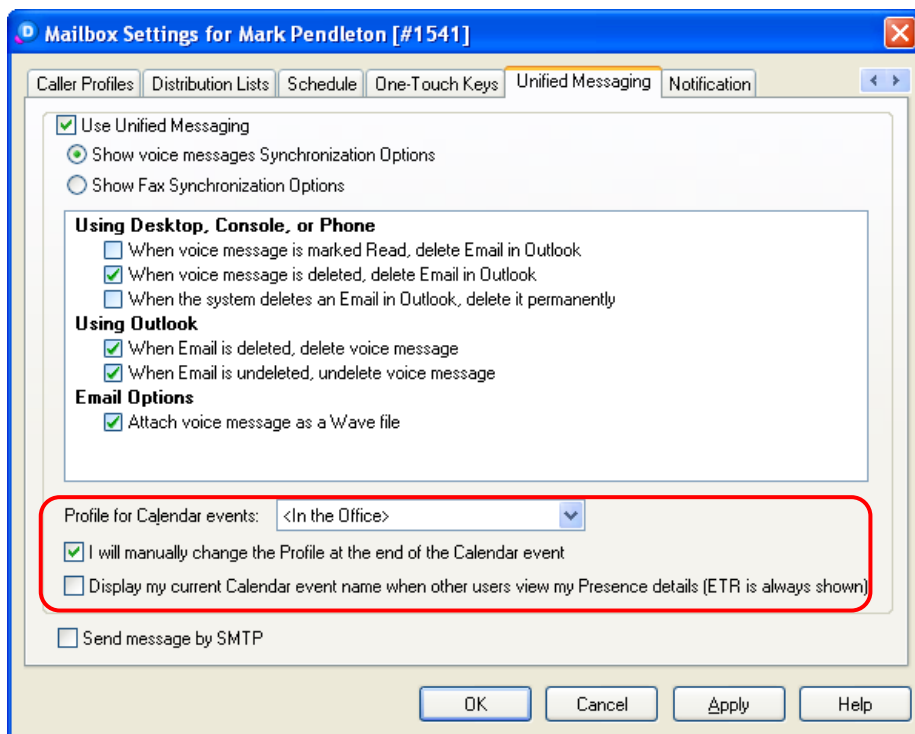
Mailbox Settings for Mark Pendleton [#1541]

Caller Profiles | Distribution Lists | Schedule | One-Touch Keys | Unified Messaging | Notification

Use Unified Messaging
Show voice messages Synchronization Options
Show Fax Synchronization Options

Using Desktop, Console, or Phone
When voice message is marked Read, delete Email in Outlook
When voice message is deleted, delete Email in Outlook
When the system deletes an Email in Outlook, delete it permanently
Using Outlook
When Email is deleted, delete voice message
When Email is undeleted, undelete voice message
Email Options
Attach voice message as a Wave file

Profile for Calendar events: <In the Office>
I will manually change the Profile at the end of the Calendar event
Display my current Calendar event name when other users view my Presence details (ETR is always shown)

Send message by SMTP

OK | Cancel | Apply | Help